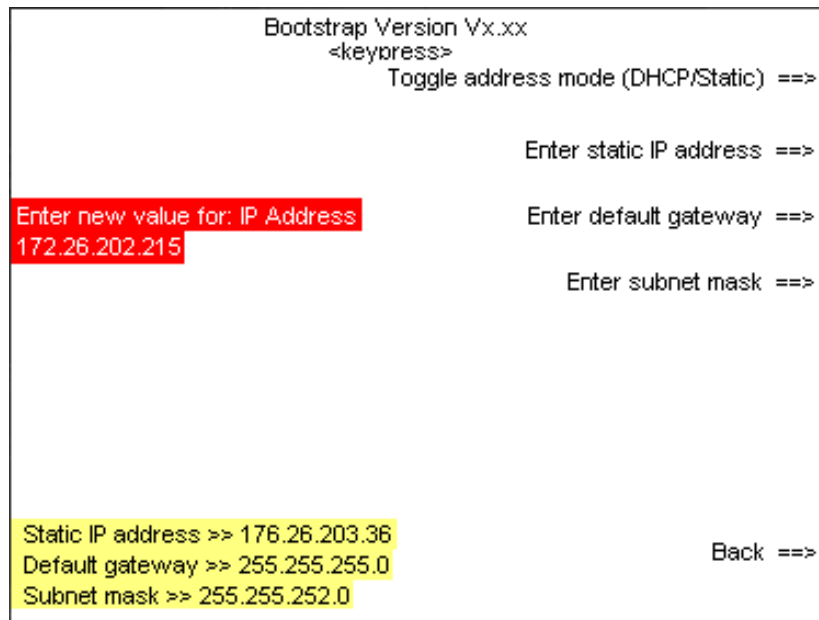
Bootstrap Version Vx.xx
<keypress>
Toggle address mode (DHCP/Static) ==>

Enter static IP address ==>

Enter new value for: IP Address
172.26.202.215

Enter default gateway ==>

Enter subnet mask ==>

Static IP address >> 176.26.203.36
Default gateway >> 255.255.255.0
Subnet mask >> 255.255.252.0

Back ==>